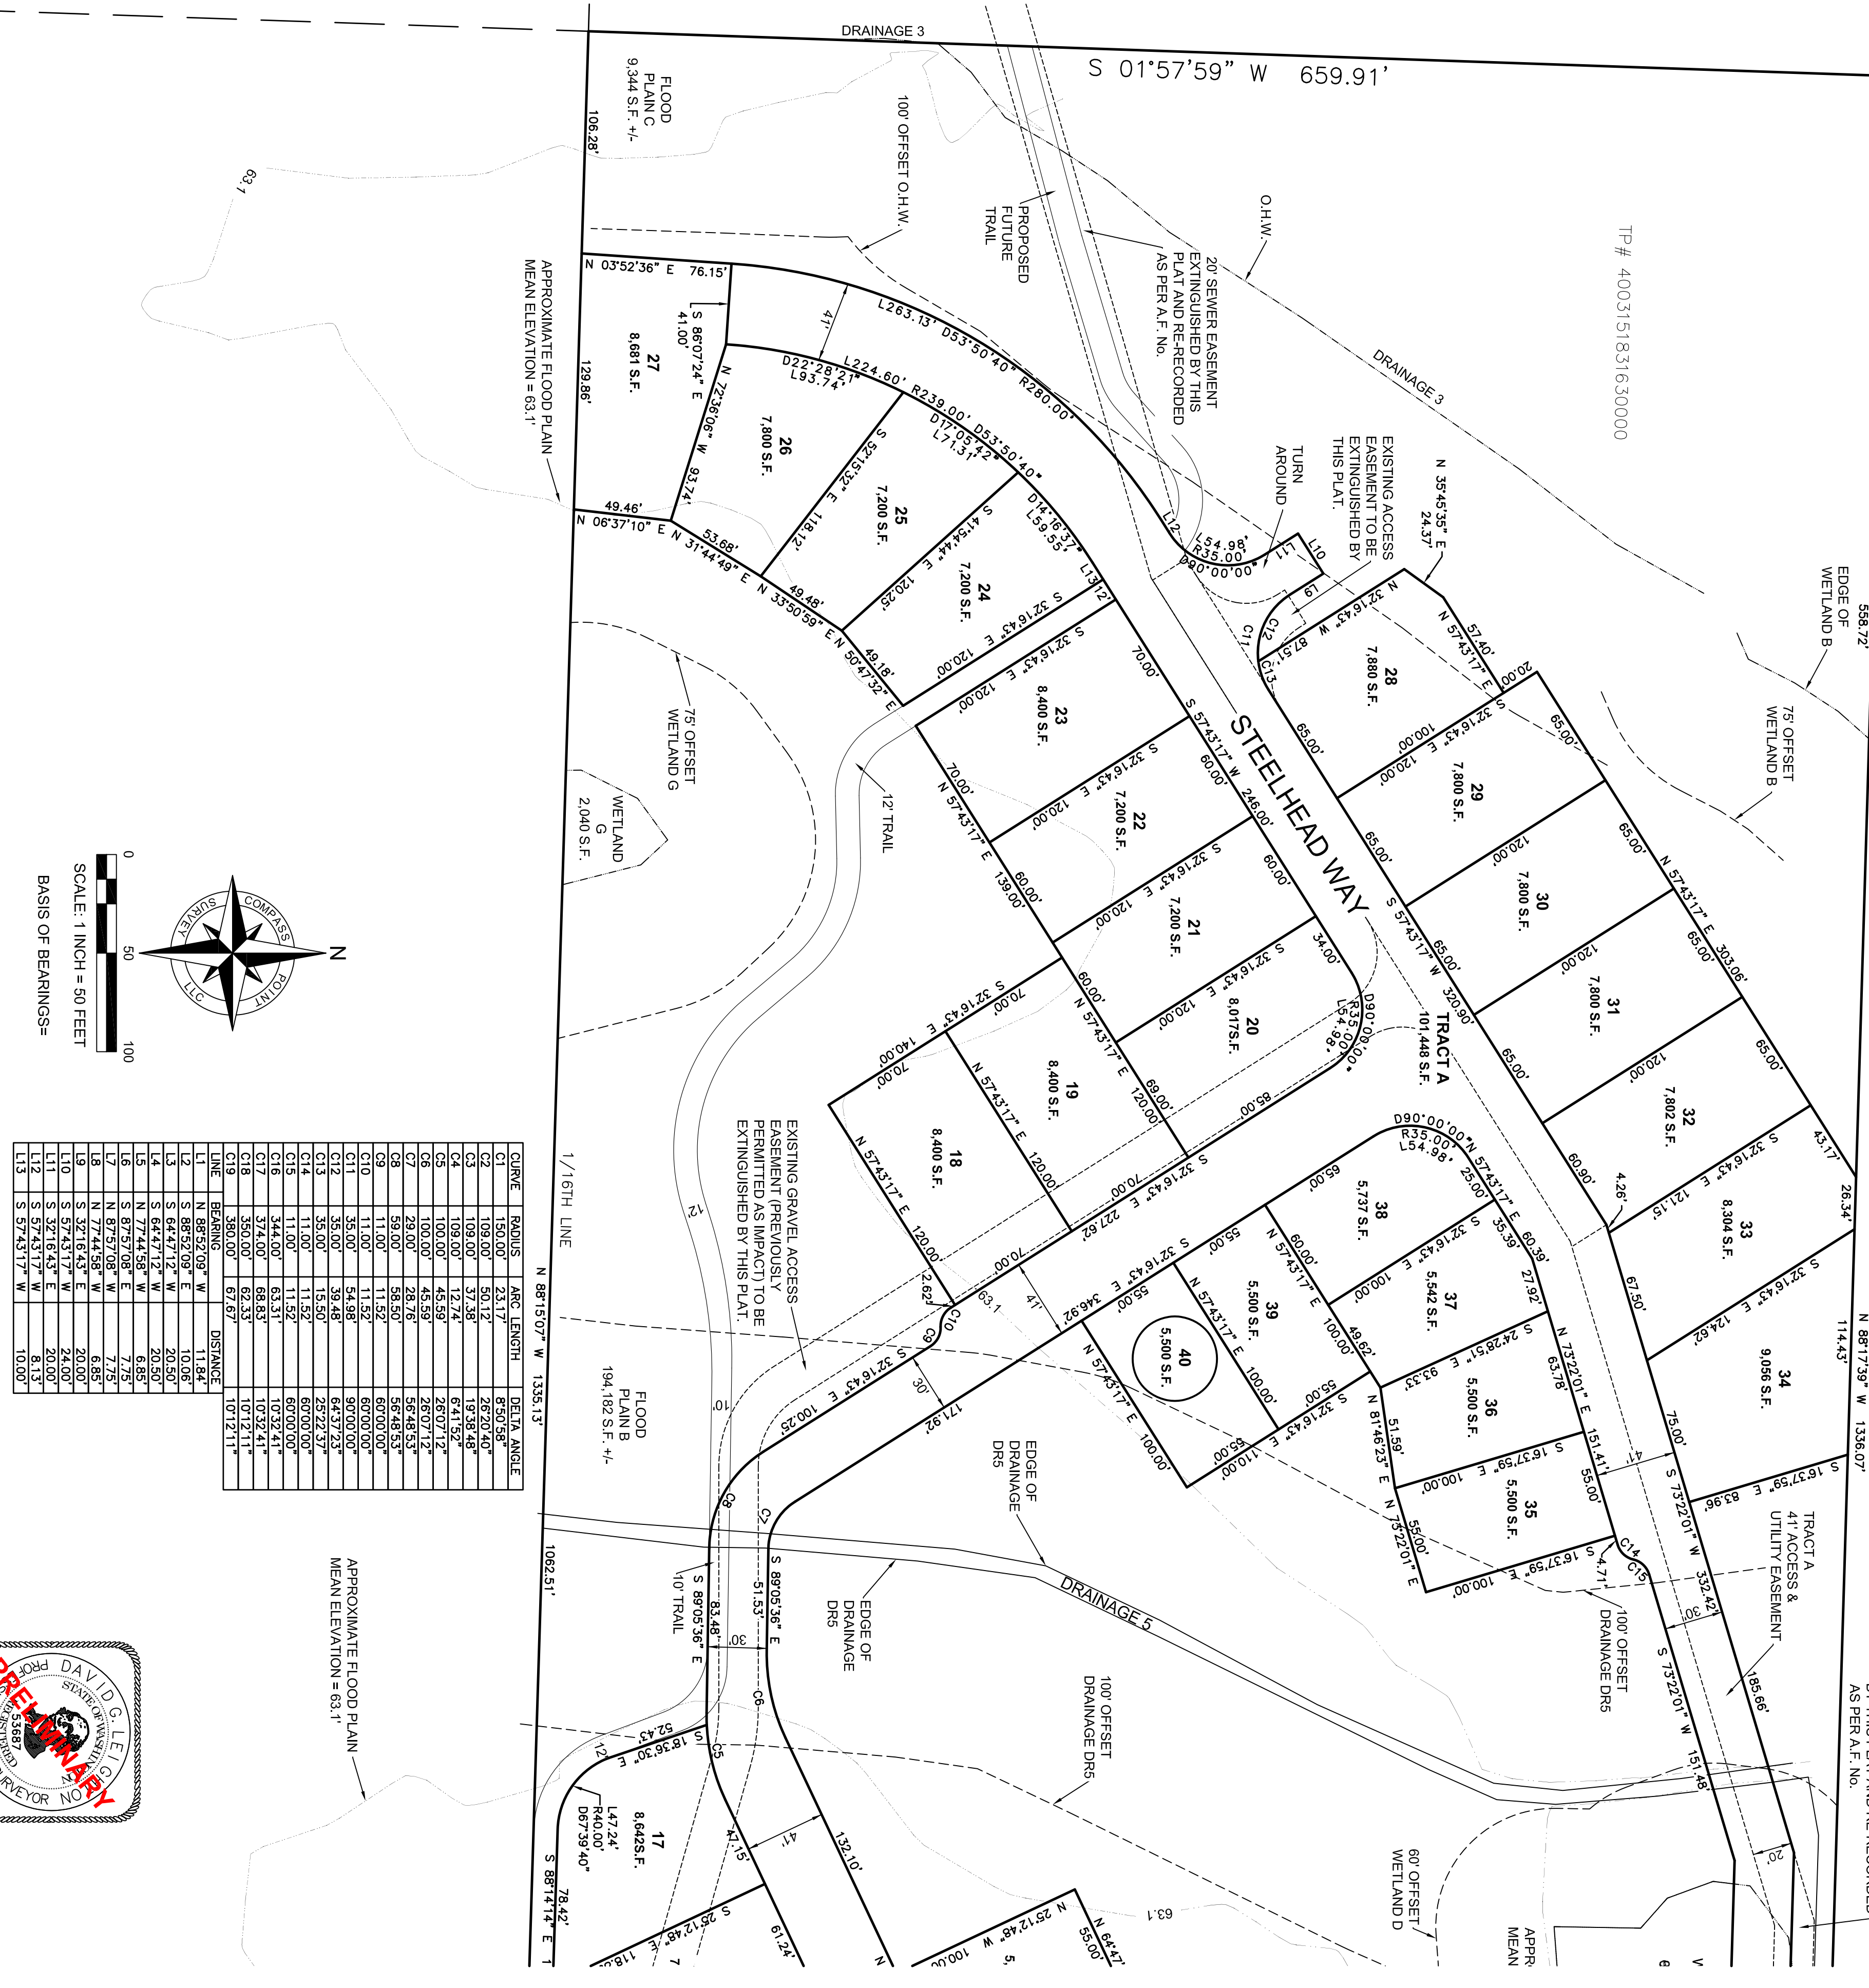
DRAINAGE 3

S 01°57'59" W 659.91'

FLOOD PLAIN C 9,344 S.F. +/-

106.28'

100' OFFSET O.H.W.

PROPOSED FUTURE TRAIL

20' SEWER EASEMENT EXTINGUISHED BY THIS PLAT AND RE-RECORDED AS PER A.F. No.

O.H.W.

DRAINAGE 3

TP# 4003151831630000

63.1

APPROXIMATE FLOOD PLAIN MEAN ELEVATION = 63.1'

N 03°52'36" E 76.15'

S 86°07'24" E 41.00'

27 8,681 S.F.

129.86'

41'

L263.13' D53°50'40" R280.00'

L224.60' R239.00' D53°50'40"

D22°28'21" L93.74'

D17°05'42" L71.31'

N 72°36'06" W 93.74'

26 7,800 S.F.

S 52°15'32" E 118.12'

25 7,200 S.F.

S 41°54'44" E 120.25'

24 7,200 S.F.

D14°16'37" L39.55'

L13

12'

S 32°16'43" E 120.00'

49.46'

N 06°37'10" E

N 31°44'49" E

53.68'

49.48'

N 33°50'59" E

N 50°47'32" E

49.18'

TURN AROUND

EXISTING ACCESS EASEMENT TO BE EXTINGUISHED BY THIS PLAT.

L12

L54.98' R35.00' D90°00'00"

L11

L10

L9

C11

C12

C13

N 35°45'35" E 24.37'

N 32°16'43" W 87.51'

28 7,880 S.F.

N 57°43'17" E 57.40'

20.00'

EDGE OF WETLAND B

558.72'

75' OFFSET WETLAND B

75' OFFSET WETLAND G

WETLAND G 2,040 S.F.

12' TRAIL

70.00'

S 32°16'43" E 120.00'

23 8,400 S.F.

S 57°43'17" W 246.00'

STEELHEAD WAY

60.00'

S 32°16'43" E 120.00'

22 7,200 S.F.

70.00'

N 57°43'17" E 139.00'

60.00'

S 32°16'43" E 120.00'

21 7,200 S.F.

60.00'

34.00'

S 32°16'43" E 100.00'

65.00'

S 32°16'43" E 120.00'

29 7,800 S.F.

65.00'

65.00'

120.00'

30 7,800 S.F.

65.00'

N 57°43'17" E 303.06'

65.00'

S 57°43'17" W 320.90'

65.00'

120.00'

31 7,800 S.F.

65.00'

65.00'

TRACT A 101,448 S.F.

D90°00'00" R35.00' L54.98'

S 32°16'43" E 120.00'

20 8,017S.F.

60.00'

N 57°43'17" E 120.00'

69.00'

85.00'

S 32°16'43" E 140.00'

70.00'

70.00'

N 57°43'17" E 120.00'

19 8,400 S.F.

S 32°16'43" E

70.00'

120.00'

32 7,802 S.F.

60.90'

4.26'

S 32°16'43" E 121.15'

33 8,304 S.F.

43.17'

26.34'

N 57°43'17" E 120.00'

18 8,400 S.F.

2.62'

C10

C9

D90°00'00" R35.00' L54.98'

N 57°43'17" E 60.39'

25.00'

35.39'

27.92'

65.00'

38 5,737 S.F.

S 32°16'43" E 100.00'

37 5,542 S.F.

60.00'

N 57°43'17" E 100.00'

S 32°16'43" E 227.62'

70.00'

63.1

41'

S 32°16'43" E 346.92'

55.00'

55.00'

N 57°43'17" E 100.00'

39 5,500 S.F.

40 5,500 S.F.

N 57°43'17" E 100.00'

55.00'

S 32°16'43" E 110.00'

55.00'

49.62'

S 24°28'51" E 93.33'

36 5,500 S.F.

63.78'

N 73°22'01" E 151.41'

51.59'

N 81°46'23" E

S 16°37'59" E 100.00'

55.00'

35 5,500 S.F.

55.00'

N 73°22'01" E

S 16°37'59" E 100.00'

67.50'

S 32°16'43" E 124.62'

34 9,056 S.F.

75.00'

S 16°37'59" E 83.96'

114.43'

N 88°17'39" W 1336.07'

S 73°22'01" W 332.42'

TRACT A 41' ACCESS & UTILITY EASEMENT

30'

185.66'

C14

C15

4.71'

100' OFFSET DRAINAGE DR5

S 73°22'01" W 151.48'

AS PER A.F. No.

20'

EXISTING GRAVEL ACCESS EASEMENT (PREVIOUSLY PERMITTED AS IMPACT) TO BE EXTINGUISHED BY THIS PLAT.

S 32°16'43" E 100.25'

30'

171.92'

EDGE OF DRAINAGE DR5

FLOOD PLAIN B 194,182 S.F. +/-

1/16TH LINE

N 88°15'07" W 1335.13'

12'

10'

DRAINAGE 5

C7

C8

51.53'

S 89°05'36" E

EDGE OF DRAINAGE DR5

10' TRAIL

S 89°05'36" E 83.48'

30'

C6

1062.51'

100' OFFSET DRAINAGE DR5

APPROXIMATE FLOOD PLAIN MEAN ELEVATION = 63.1'

52.43'

S 18°36'30" E

C5

12'

L47.24' R40.00' D67°39'40"

17 8,642S.F.

47.15'

41'

132.10'

60' OFFSET WETLAND D

S 88°14'14" E

78.42'

S 25°12'48" E 118.

61.24'

N 25°12'48" W 100.00'

N 64°47' 55.00'

63.1

APPR MEAN

SURVEY COMPASS POINT LLC

N

0 50 100

SCALE: 1 INCH = 50 FEET

BASIS OF BEARINGS=

| CURVE | RADIUS | ARC LENGTH | DELTA ANGLE |
|---|---|---|---|
| C1 | 150.00' | 23.17' | 8°50'58" |
| C2 | 109.00' | 50.12' | 26°20'40" |
| C3 | 109.00' | 37.38' | 19°38'48" |
| C4 | 109.00' | 12.74' | 6°41'52" |
| C5 | 100.00' | 45.59' | 26°07'12" |
| C6 | 100.00' | 45.59' | 26°07'12" |
| C7 | 59.00' | 28.76' | 56°48'53" |
| C8 | 29.00' | 58.50' | 56°48'53" |
| C9 | 11.00' | 11.52' | 60°00'00" |
| C10 | 11.00' | 11.52' | 60°00'00" |
| C11 | 35.00' | 54.98' | 90°00'00" |
| C12 | 35.00' | 39.48' | 64°37'23" |
| C13 | 35.00' | 15.50' | 25°22'37" |
| C14 | 11.00' | 11.52' | 60°00'00" |
| C15 | 11.00' | 11.52' | 60°00'00" |
| C16 | 344.00' | 63.31' | 10°32'41" |
| C17 | 374.00' | 68.83' | 10°32'41" |
| C18 | 350.00' | 62.33' | 10°12'11" |
| C19 | 380.00' | 67.67' | 10°12'11" |

| LINE | BEARING | DISTANCE |
|---|---|---|
| L1 | N 88°52'09" W | 11.84' |
| L2 | S 88°52'09" E | 10.06' |
| L3 | S 64°47'12" W | 20.50' |
| L4 | S 64°47'12" W | 20.50' |
| L5 | N 77°44'58" W | 6.85' |
| L6 | S 87°57'08" E | 7.75' |
| L7 | N 87°57'08" W | 7.75' |
| L8 | N 77°44'58" W | 6.85' |
| L9 | S 32°16'43" E | 20.00' |
| L10 | S 57°43'17" W | 24.00' |
| L11 | S 32°16'43" E | 20.00' |
| L12 | S 57°43'17" W | 8.13' |
| L13 | S 57°43'17" W | 10.00' |

DAVID G. LEIG STATE OF WASHINGTON PROF REGISTERED LAND SURVEYOR No 53687

PRELIMINARY